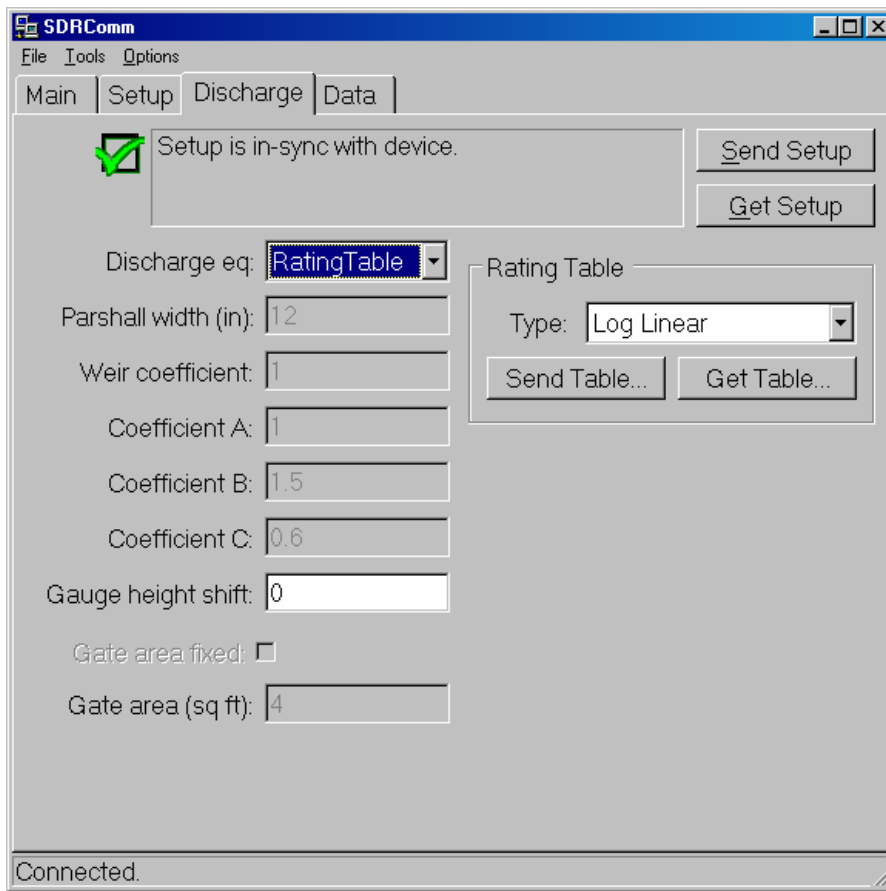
SDRComm

File Tools Options

Main | Setup | Discharge | Data

Setup is in-sync with device.

Send Setup

Get Setup

Discharge eq: RatingTable

Parshall width (in): 12

Weir coefficient: 1

Coefficient A: 1

Coefficient B: 1.5

Coefficient C: 0.6

Gauge height shift: 0

Gate area fixed:

Gate area (sq ft): 4

Rating Table

Type: Log Linear

Send Table...

Get Table...

Connected.